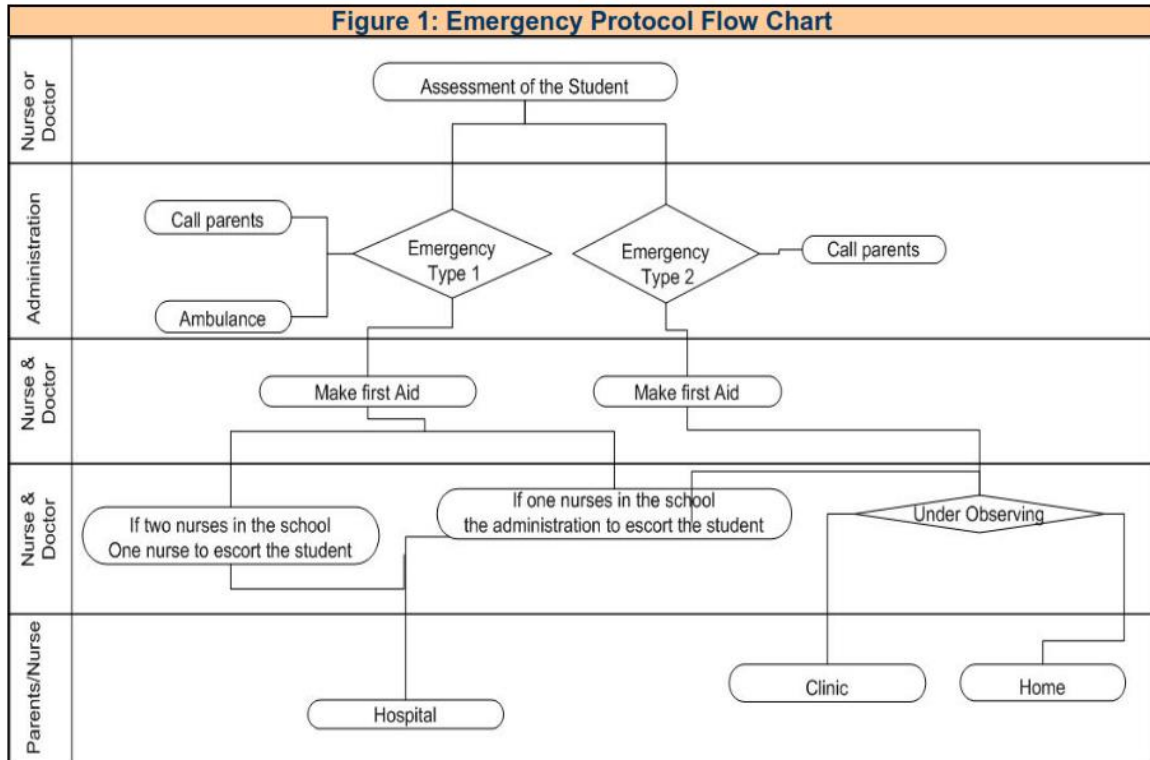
Figure 1: Emergency Protocol Flow Chart

Nurse or Doctor

Assessment of the Student

Administration

Call parents

Emergency Type 1

Emergency Type 2

Call parents

Ambulance

Nurse & Doctor

Make first Aid

Make first Aid

Nurse & Doctor

If one nurses in the school the administration to escort the student

If two nurses in the school One nurse to escort the student

Under Observing

Parents/Nurse

Clinic

Home

Hospital